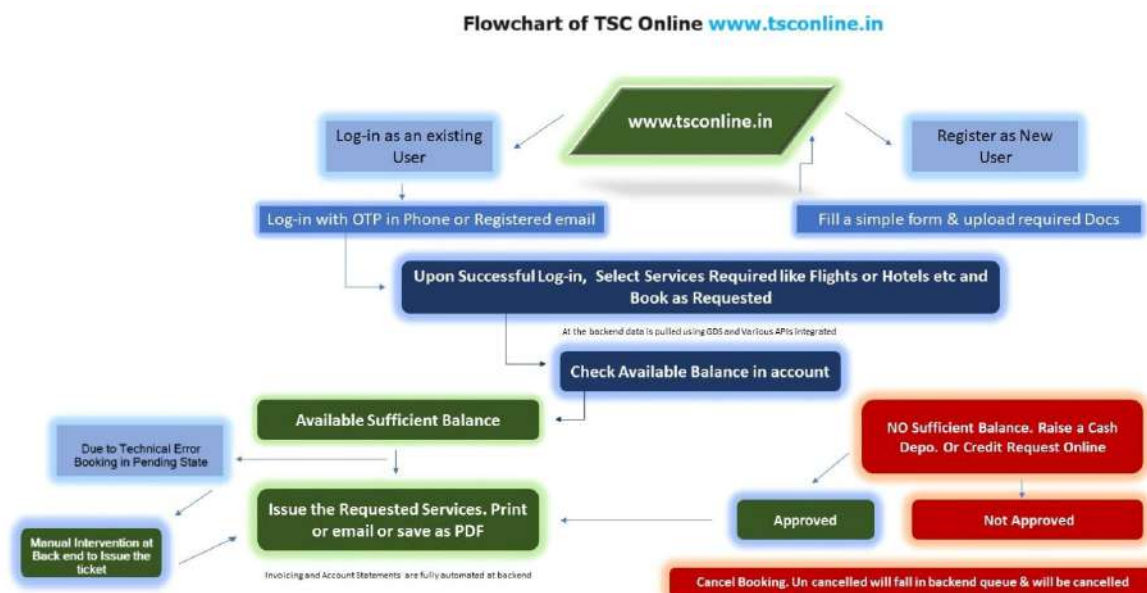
Flowchart of TSC Online www.tsconline.in

www.tsconline.in

Log-in as an existing User

Register as New User

Log-in with OTP in Phone or Registered email

Fill a simple form & upload required Docs

Upon Successful Log-in, Select Services Required like Flights or Hotels etc and Book as Requested

At the backend data is pulled using GDS and Various APIs integrated

Check Available Balance in account

Available Sufficient Balance

NO Sufficient Balance. Raise a Cash Depo. Or Credit Request Online

Due to Technical Error Booking in Pending State

Issue the Requested Services. Print or email or save as PDF

Approved

Not Approved

Manual Intervention at Back end to Issue the ticket

Invoicing and Account Statements are fully automated at backend

Cancel Booking. Un cancelled will fall in backend queue & will be cancelled